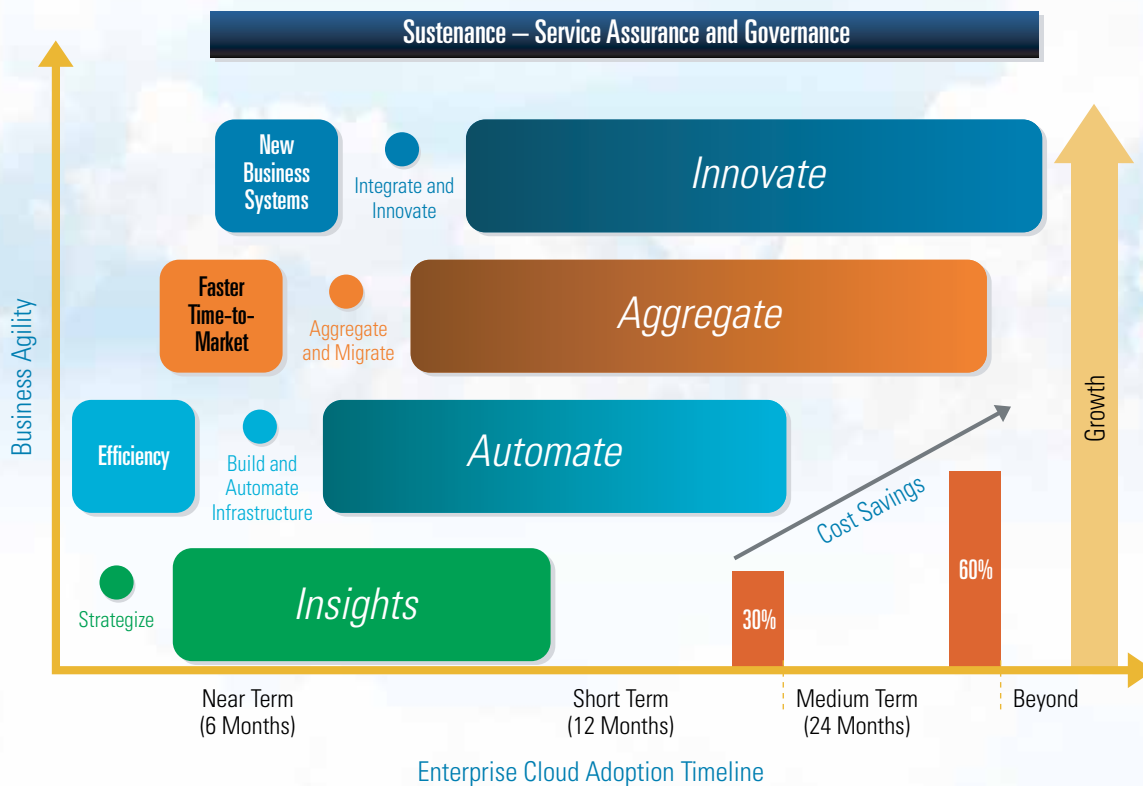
Sustenance – Service Assurance and Governance

New Business Systems

Integrate and Innovate

Innovate

Faster Time-to-Market

Aggregate and Migrate

Aggregate

Efficiency

Build and Automate Infrastructure

Automate

Strategize

Insights

Business Agility

Growth

Cost Savings

30%

60%

Near Term (6 Months)

Short Term (12 Months)

Medium Term (24 Months)

Beyond

Enterprise Cloud Adoption Timeline